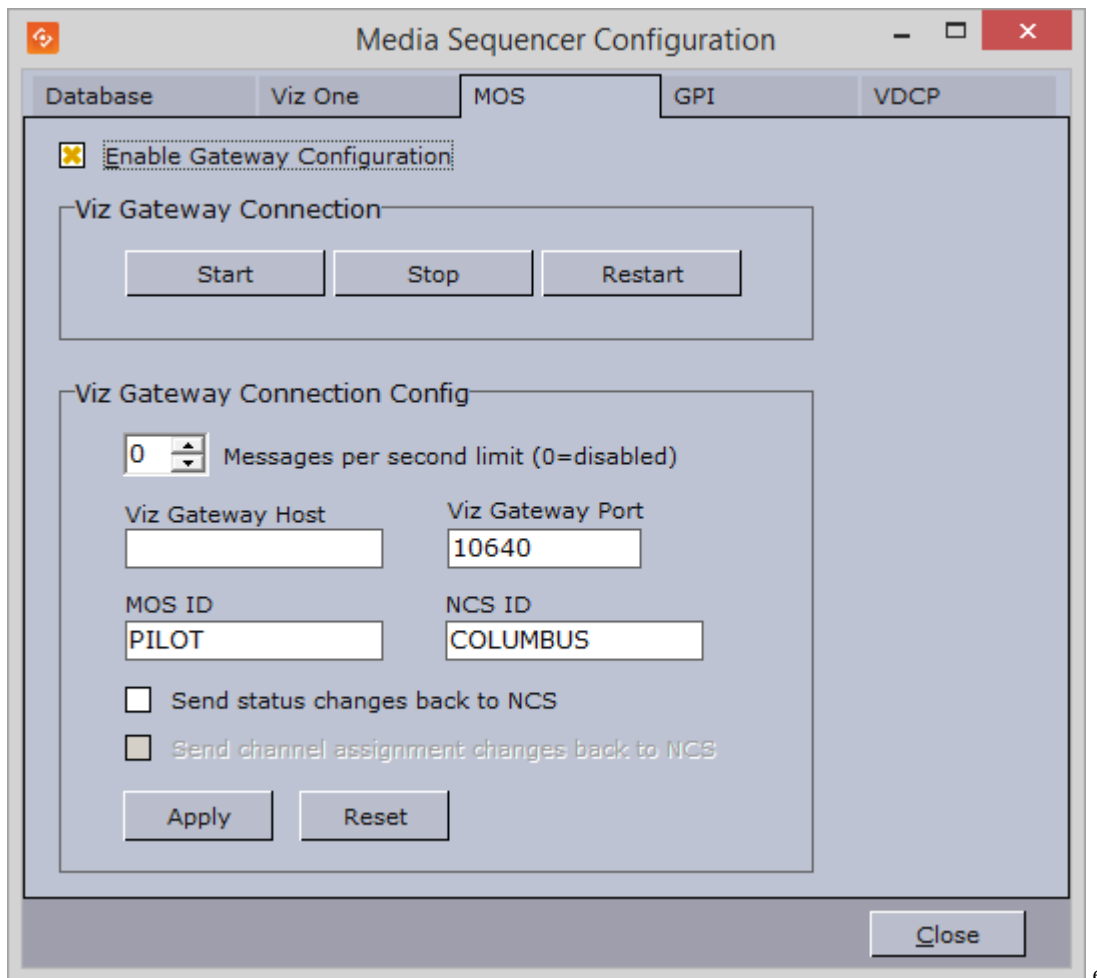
Media Sequencer Configuration

Database | Viz One | MOS | GPI | VDCP

Enable Gateway Configuration

Viz Gateway Connection

Start | Stop | Restart

Viz Gateway Connection Config

0 Messages per second limit (0=disabled)

Viz Gateway Host

Viz Gateway Port
10640

MOS ID
PILOT

NCS ID
COLUMBUS

Send status changes back to NCS

Send channel assignment changes back to NCS

Apply | Reset

Close